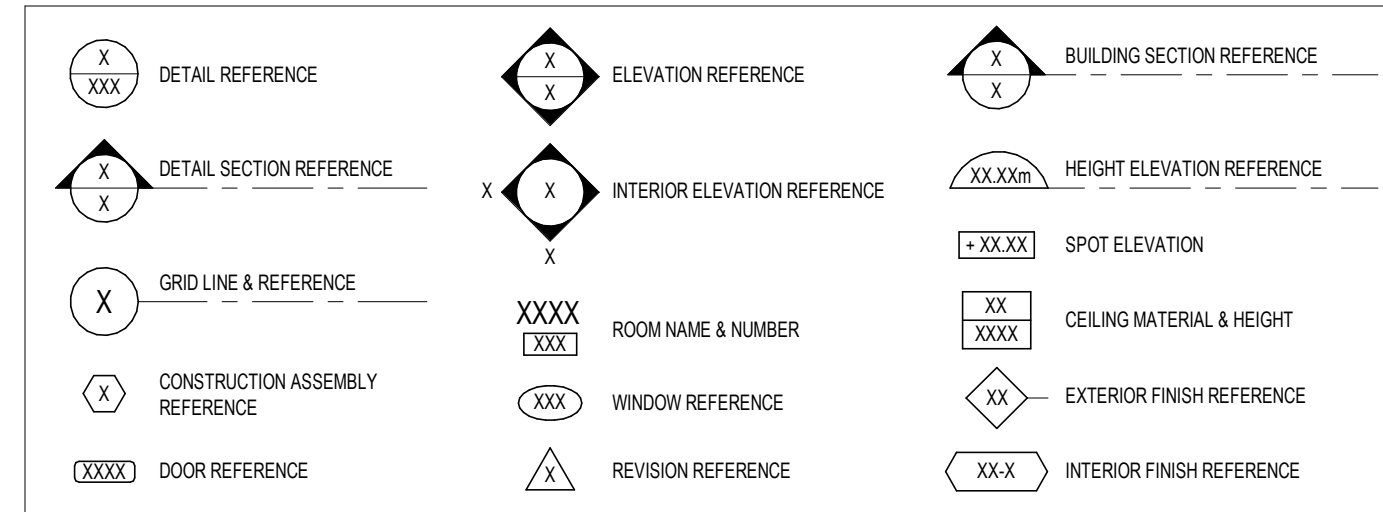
X
XXX
DETAIL REFERENCE

X
X
DETAIL SECTION REFERENCE

X
GRID LINE & REFERENCE

X
CONSTRUCTION ASSEMBLY REFERENCE

XXXX
DOOR REFERENCE

X
X
ELEVATION REFERENCE

X
X
X
INTERIOR ELEVATION REFERENCE

XXXX
XXX
ROOM NAME & NUMBER

XXX
WINDOW REFERENCE

X
REVISION REFERENCE

X
X
BUILDING SECTION REFERENCE

XX.XXm
HEIGHT ELEVATION REFERENCE

+ XX.XX
SPOT ELEVATION

XX
XXXX
CEILING MATERIAL & HEIGHT

XX
EXTERIOR FINISH REFERENCE

XX-X
INTERIOR FINISH REFERENCE